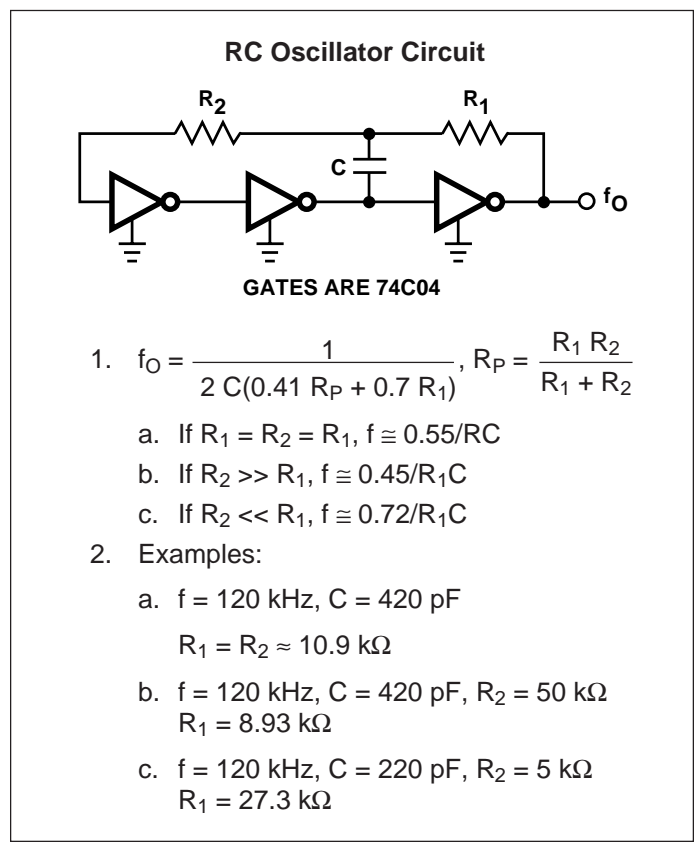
**RC Oscillator Circuit**

$R_2$

$R_1$

C

$f_O$

GATES ARE 74C04

1. $f_O = \frac{1}{2\,C(0.41\,R_P + 0.7\,R_1)}$, $R_P = \frac{R_1\,R_2}{R_1 + R_2}$

a. If $R_1 = R_2 = R_1$, $f \cong 0.55/RC$

b. If $R_2 >> R_1$, $f \cong 0.45/R_1C$

c. If $R_2 << R_1$, $f \cong 0.72/R_1C$

2. Examples:

a. f = 120 kHz, C = 420 pF

$R_1 = R_2 \approx 10.9\ k\Omega$

b. f = 120 kHz, C = 420 pF, $R_2 = 50\ k\Omega$
$R_1 = 8.93\ k\Omega$

c. f = 120 kHz, C = 220 pF, $R_2 = 5\ k\Omega$
$R_1 = 27.3\ k\Omega$